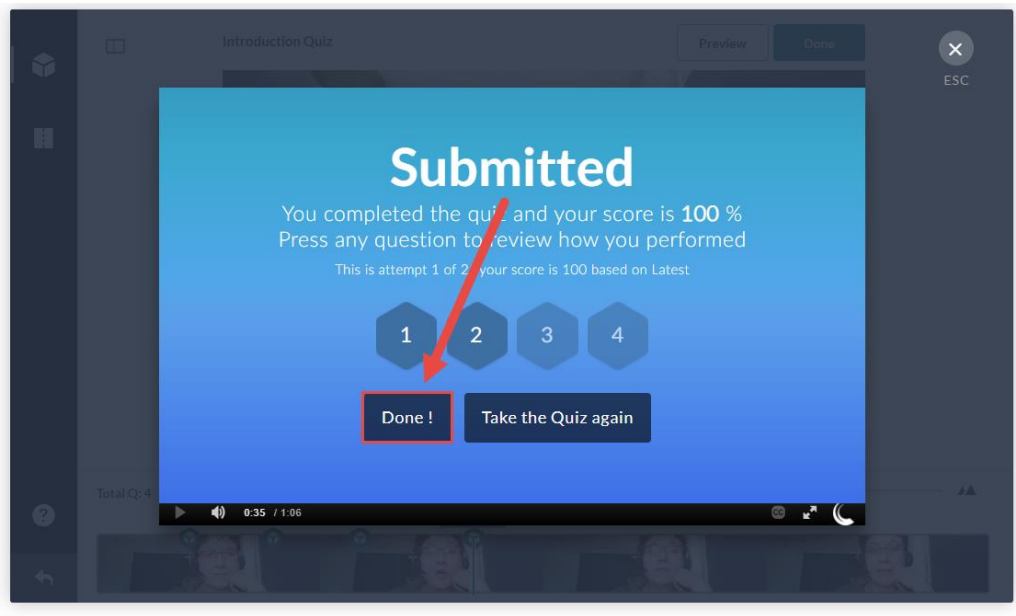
Introduction Quiz

Preview

Done

ESC

Submitted

You completed the qu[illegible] and your score is 100 %

Press any question to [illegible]eview how you performed

This is attempt 1 of 2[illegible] your score is 100 based on Latest

1 2 3 4

Done !

Take the Quiz again

Total Q: 4

0:35 / 1:06